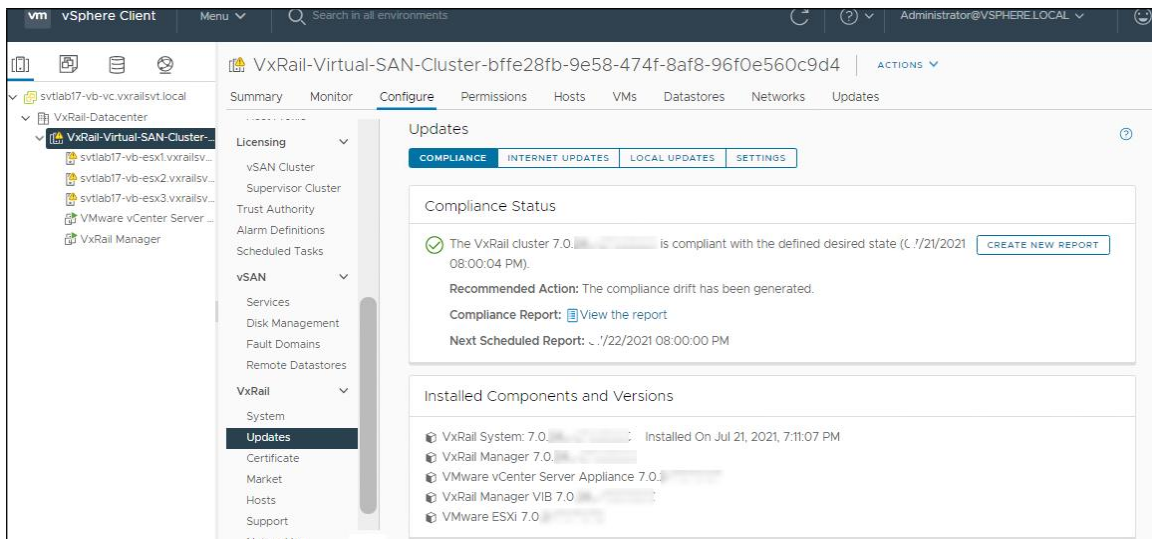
vm vSphere Client Menu Search in all environments Administrator@VSPHERE.LOCAL

svtlab17-vb-vc.vxrailsvt.local
VxRail-Datacenter
VxRail-Virtual-SAN-Cluster-...
svtlab17-vb-esx1.vxrailsv...
svtlab17-vb-esx2.vxrailsv...
svtlab17-vb-esx3.vxrailsv...
VMware vCenter Server ...
VxRail Manager

VxRail-Virtual-SAN-Cluster-bffe28fb-9e58-474f-8af8-96f0e560c9d4 ACTIONS

Summary Monitor Configure Permissions Hosts VMs Datastores Networks Updates

Licensing
vSAN Cluster
Supervisor Cluster
Trust Authority
Alarm Definitions
Scheduled Tasks
vSAN
Services
Disk Management
Fault Domains
Remote Datastores
VxRail
System
Updates
Certificate
Market
Hosts
Support

Updates

COMPLIANCE INTERNET UPDATES LOCAL UPDATES SETTINGS

Compliance Status

The VxRail cluster 7.0.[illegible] is compliant with the defined desired state ([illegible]/21/2021 08:00:04 PM).

CREATE NEW REPORT

Recommended Action: The compliance drift has been generated.

Compliance Report: View the report

Next Scheduled Report: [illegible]/22/2021 08:00:00 PM

Installed Components and Versions

VxRail System: 7.0.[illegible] Installed On Jul 21, 2021, 7:11:07 PM
VxRail Manager 7.0.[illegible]
VMware vCenter Server Appliance 7.0.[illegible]
VxRail Manager VIB 7.0.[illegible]
VMware ESXi 7.0.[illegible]